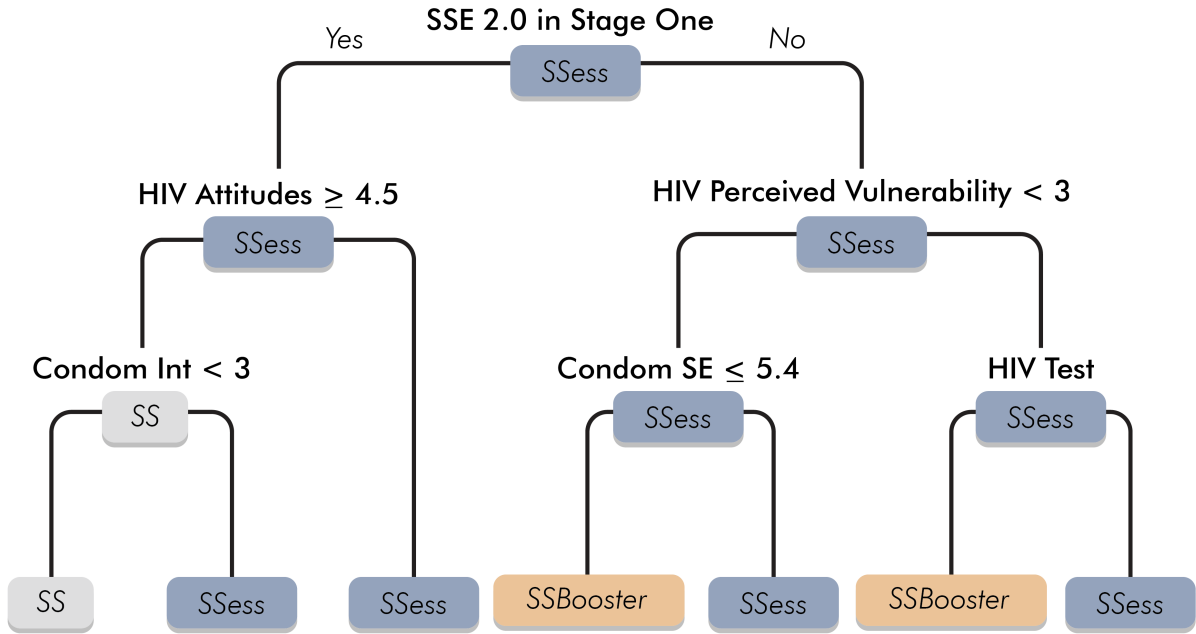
SSE 2.0 in Stage One

Yes

No

SSess

HIV Attitudes $\geq$ 4.5

SSess

HIV Perceived Vulnerability < 3

SSess

Condom Int < 3

SS

Condom SE $\leq$ 5.4

SSess

HIV Test

SSess

SS

SSess

SSess

SSBooster

SSess

SSBooster

SSess